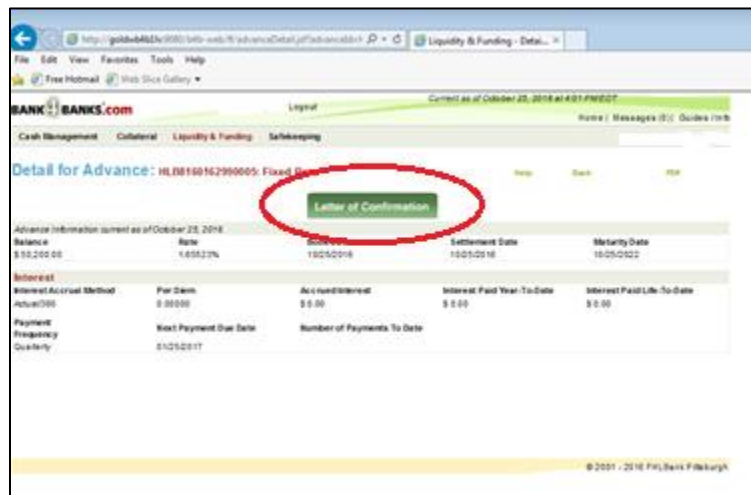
http://goldweb4b2c:9080/b4b-web/fl/advanceDetail.jsf?advanceId=

Liquidity & Funding - Detai...

File Edit View Favorites Tools Help

Free Hotmail Web Slice Gallery

BANK BANKS.com

Logout

Current as of October 25, 2016 at 4:01 PM EDT

Home | Messages (0) | Guides / Info

Cash Management Collateral Liquidity & Funding Safekeeping

Detail for Advance: HLB0160162990005: Fixed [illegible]

Help Back PDF

Letter of Confirmation

Advance Information current as of October 25, 2016

| Balance | Rate | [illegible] | Settlement Date | Maturity Date |
|---|---|---|---|---|
| $50,200.00 | 1.65523% | 10/25/2016 | 10/25/2016 | 10/25/2022 |

Interest

| Interest Accrual Method | Per Diem | Accrued Interest | Interest Paid Year-To-Date | Interest Paid Life-To-Date |
|---|---|---|---|---|
| Actual/360 | 0.00000 | $0.00 | $0.00 | $0.00 |

| Payment Frequency | Next Payment Due Date | Number of Payments To Date |
|---|---|---|
| Quarterly | 01/25/2017 | |

© 2001 - 2016 FHLBank Pittsburgh